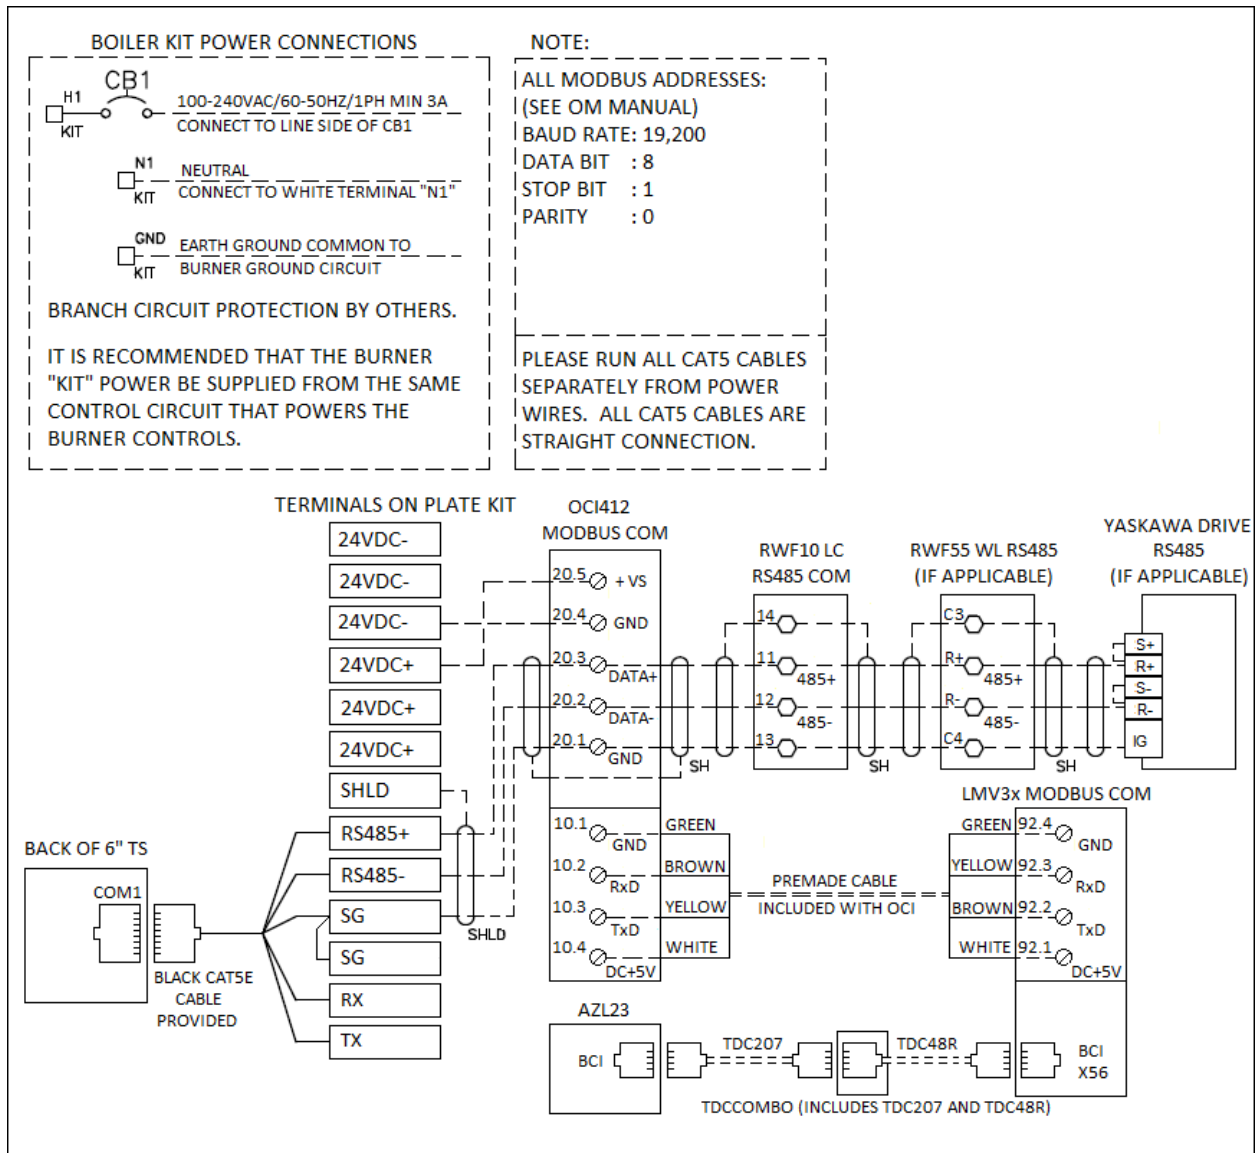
BOILER KIT POWER CONNECTIONS

CB1
H1
KIT
100-240VAC/60-50HZ/1PH MIN 3A
CONNECT TO LINE SIDE OF CB1

N1
KIT
NEUTRAL
CONNECT TO WHITE TERMINAL "N1"

GND
KIT
EARTH GROUND COMMON TO
BURNER GROUND CIRCUIT

BRANCH CIRCUIT PROTECTION BY OTHERS.

IT IS RECOMMENDED THAT THE BURNER "KIT" POWER BE SUPPLIED FROM THE SAME CONTROL CIRCUIT THAT POWERS THE BURNER CONTROLS.

NOTE:

ALL MODBUS ADDRESSES:
(SEE OM MANUAL)
BAUD RATE: 19,200
DATA BIT : 8
STOP BIT : 1
PARITY : 0

PLEASE RUN ALL CAT5 CABLES SEPARATELY FROM POWER WIRES. ALL CAT5 CABLES ARE STRAIGHT CONNECTION.

TERMINALS ON PLATE KIT
24VDC-
24VDC-
24VDC-
24VDC+
24VDC+
24VDC+
SHLD
RS485+
RS485-
SG
SG
RX
TX

OCI412
MODBUS COM
20.5 +VS
20.4 GND
20.3 DATA+
20.2 DATA-
20.1 GND
SH
10.1 GND
10.2 RxD
10.3 TxD
10.4 DC+5V
GREEN
BROWN
YELLOW
WHITE

RWF10 LC
RS485 COM
14
11 485+
12 485-
13
SH

RWF55 WL RS485
(IF APPLICABLE)
C3
R+ 485+
R- 485-
C4
SH

YASKAWA DRIVE
RS485
(IF APPLICABLE)
S+
R+
S-
R-
IG

BACK OF 6" TS
COM1
BLACK CAT5E
CABLE
PROVIDED
SHLD

PREMADE CABLE
INCLUDED WITH OCI

LMV3x MODBUS COM
GREEN 92.4 GND
YELLOW 92.3 RxD
BROWN 92.2 TxD
WHITE 92.1 DC+5V
BCI
X56

AZL23
BCI
TDC207
TDC48R
TDCCOMBO (INCLUDES TDC207 AND TDC48R)